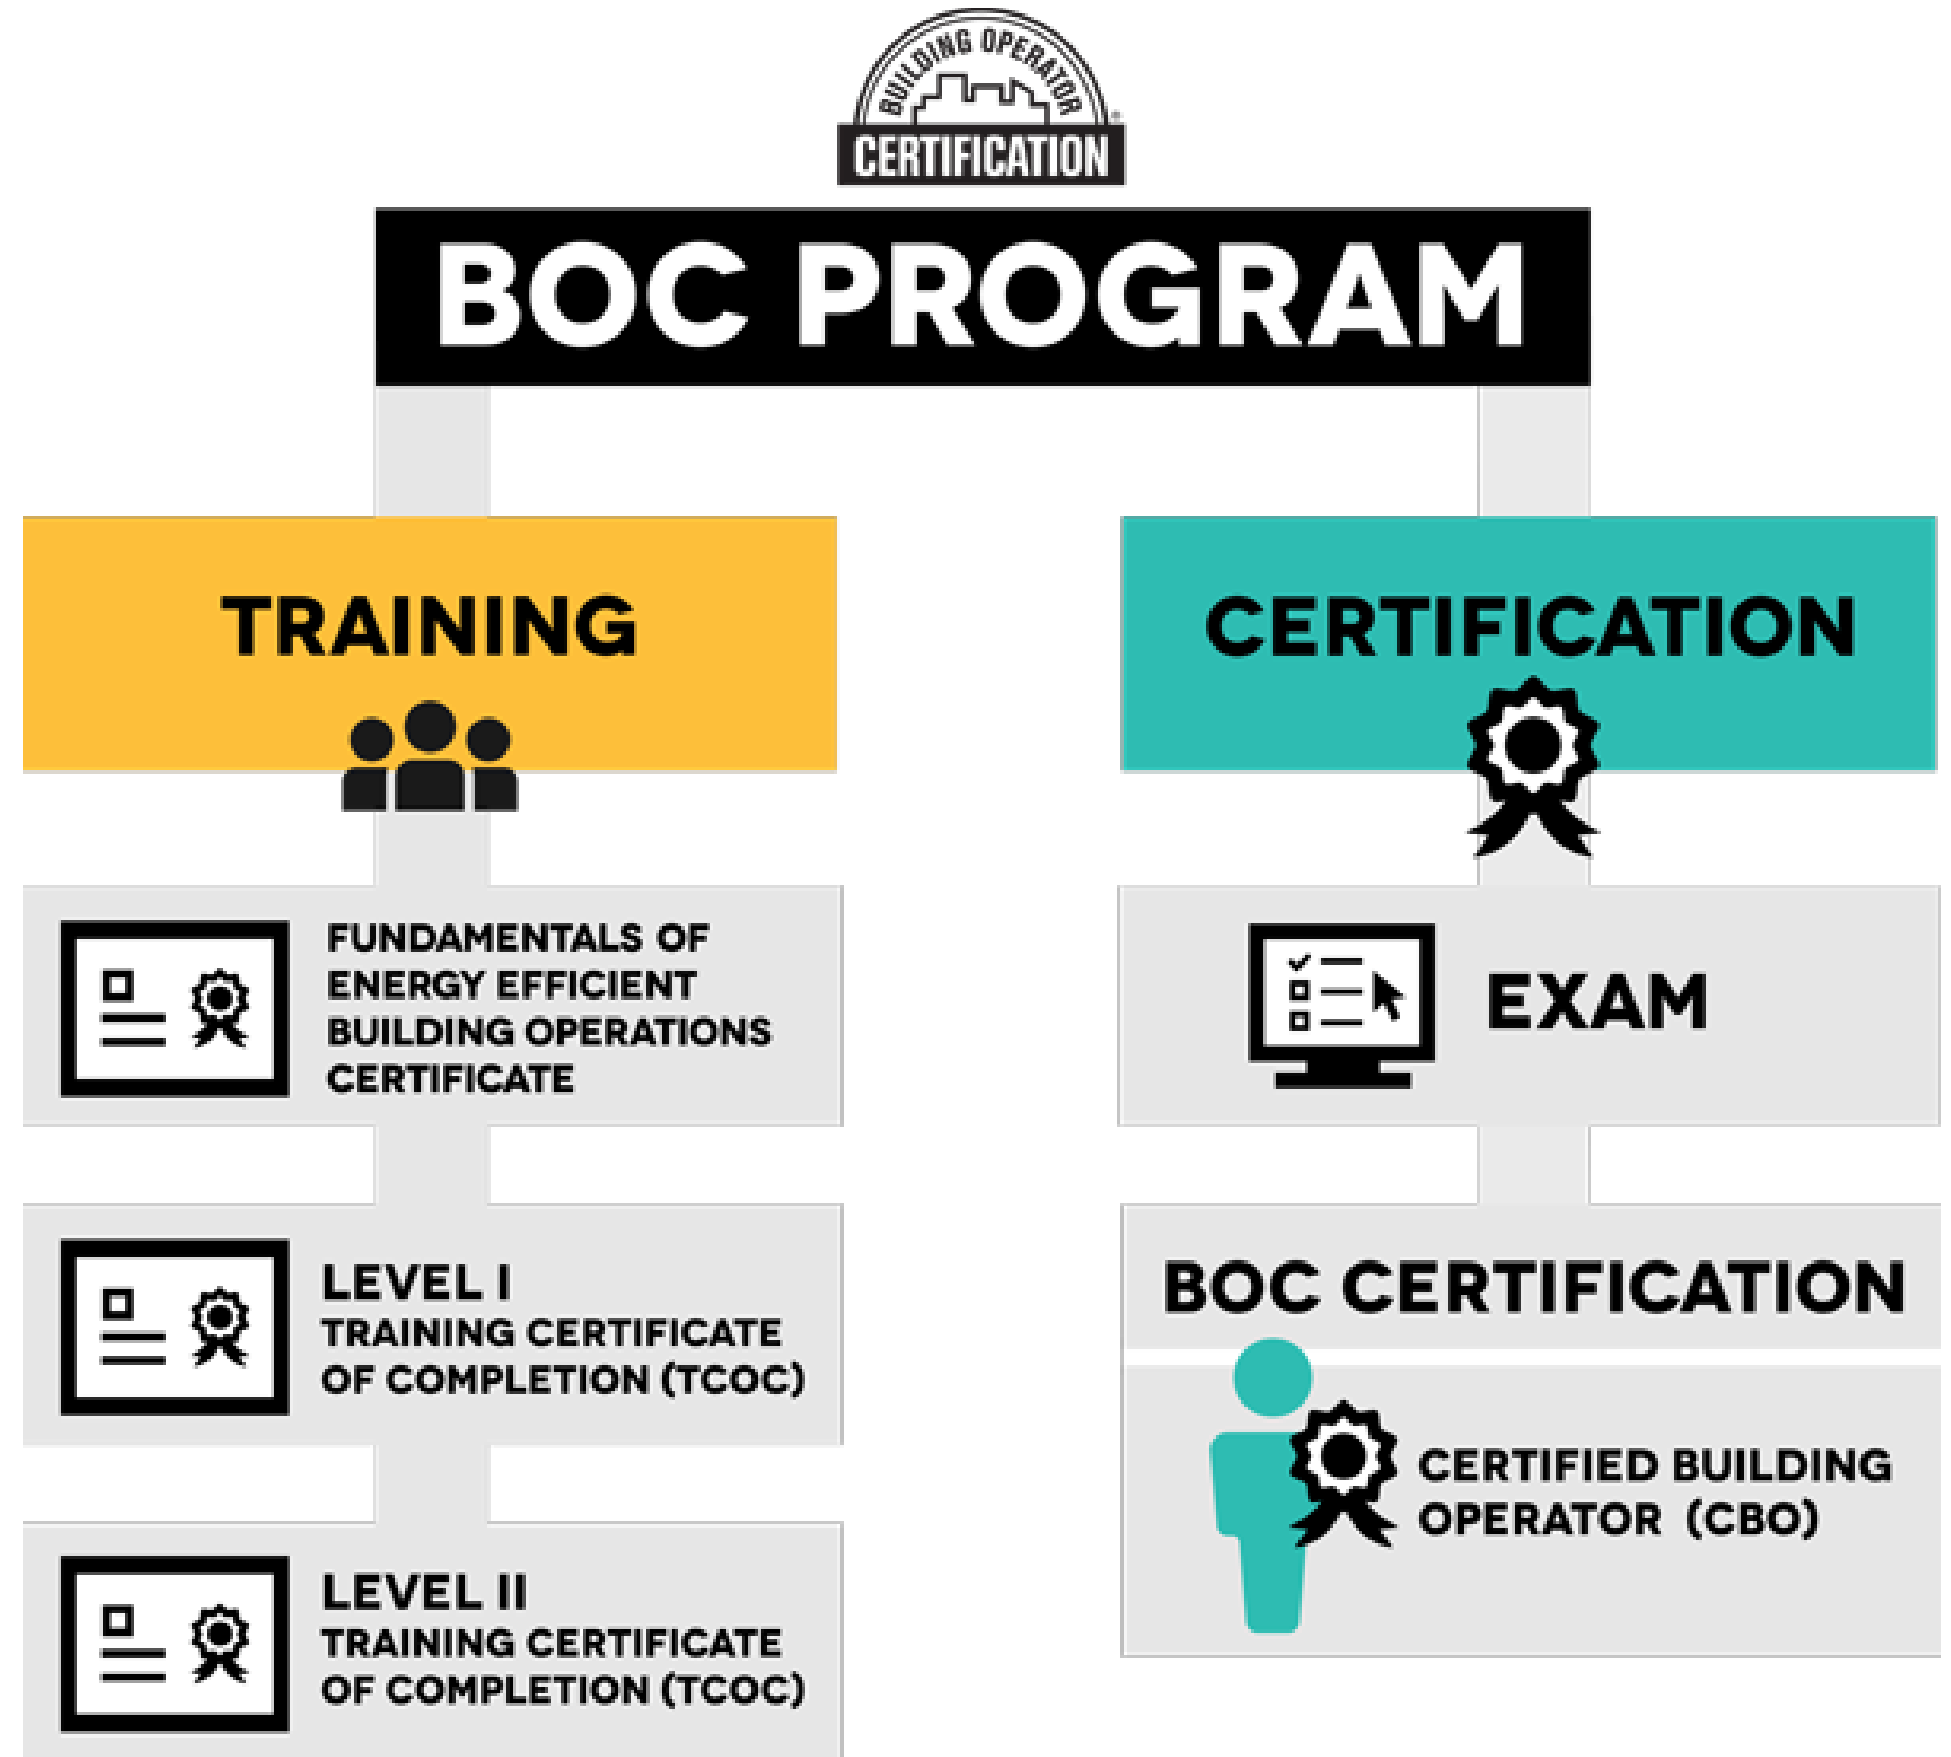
BUILDING OPERATOR
CERTIFICATION

BOC PROGRAM

TRAINING

FUNDAMENTALS OF ENERGY EFFICIENT BUILDING OPERATIONS CERTIFICATE

LEVEL I
TRAINING CERTIFICATE OF COMPLETION (TCOC)

LEVEL II
TRAINING CERTIFICATE OF COMPLETION (TCOC)

CERTIFICATION

EXAM

BOC CERTIFICATION

CERTIFIED BUILDING OPERATOR (CBO)